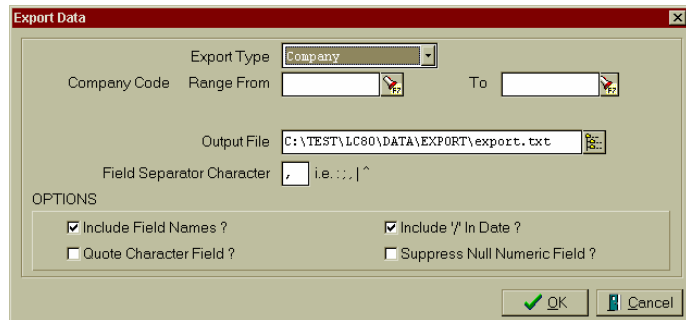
Export Data

Export Type Company

Company Code Range From To

Output File C:\TEST\LC80\DATA\EXPORT\export.txt

Field Separator Character , i.e. : ; , | ^

OPTIONS

☑ Include Field Names ?
☑ Include '/' In Date ?
☐ Quote Character Field ?
☐ Suppress Null Numeric Field ?

OK Cancel